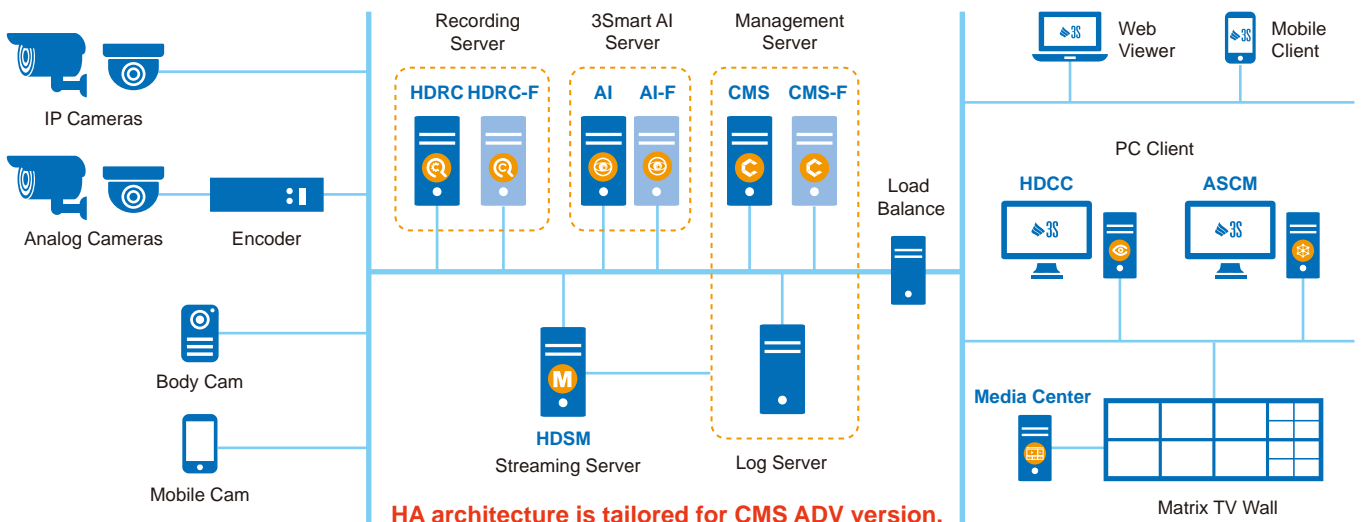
Recording Server

3Smart AI Server

Management Server

Web Viewer

Mobile Client

IP Cameras

HDRC HDRC-F

AI AI-F

CMS CMS-F

PC Client

Load Balance

HDCC

ASCM

Analog Cameras

Encoder

Body Cam

HDSM
Streaming Server

Log Server

Media Center

Mobile Cam

Matrix TV Wall

HA architecture is tailored for CMS ADV version.